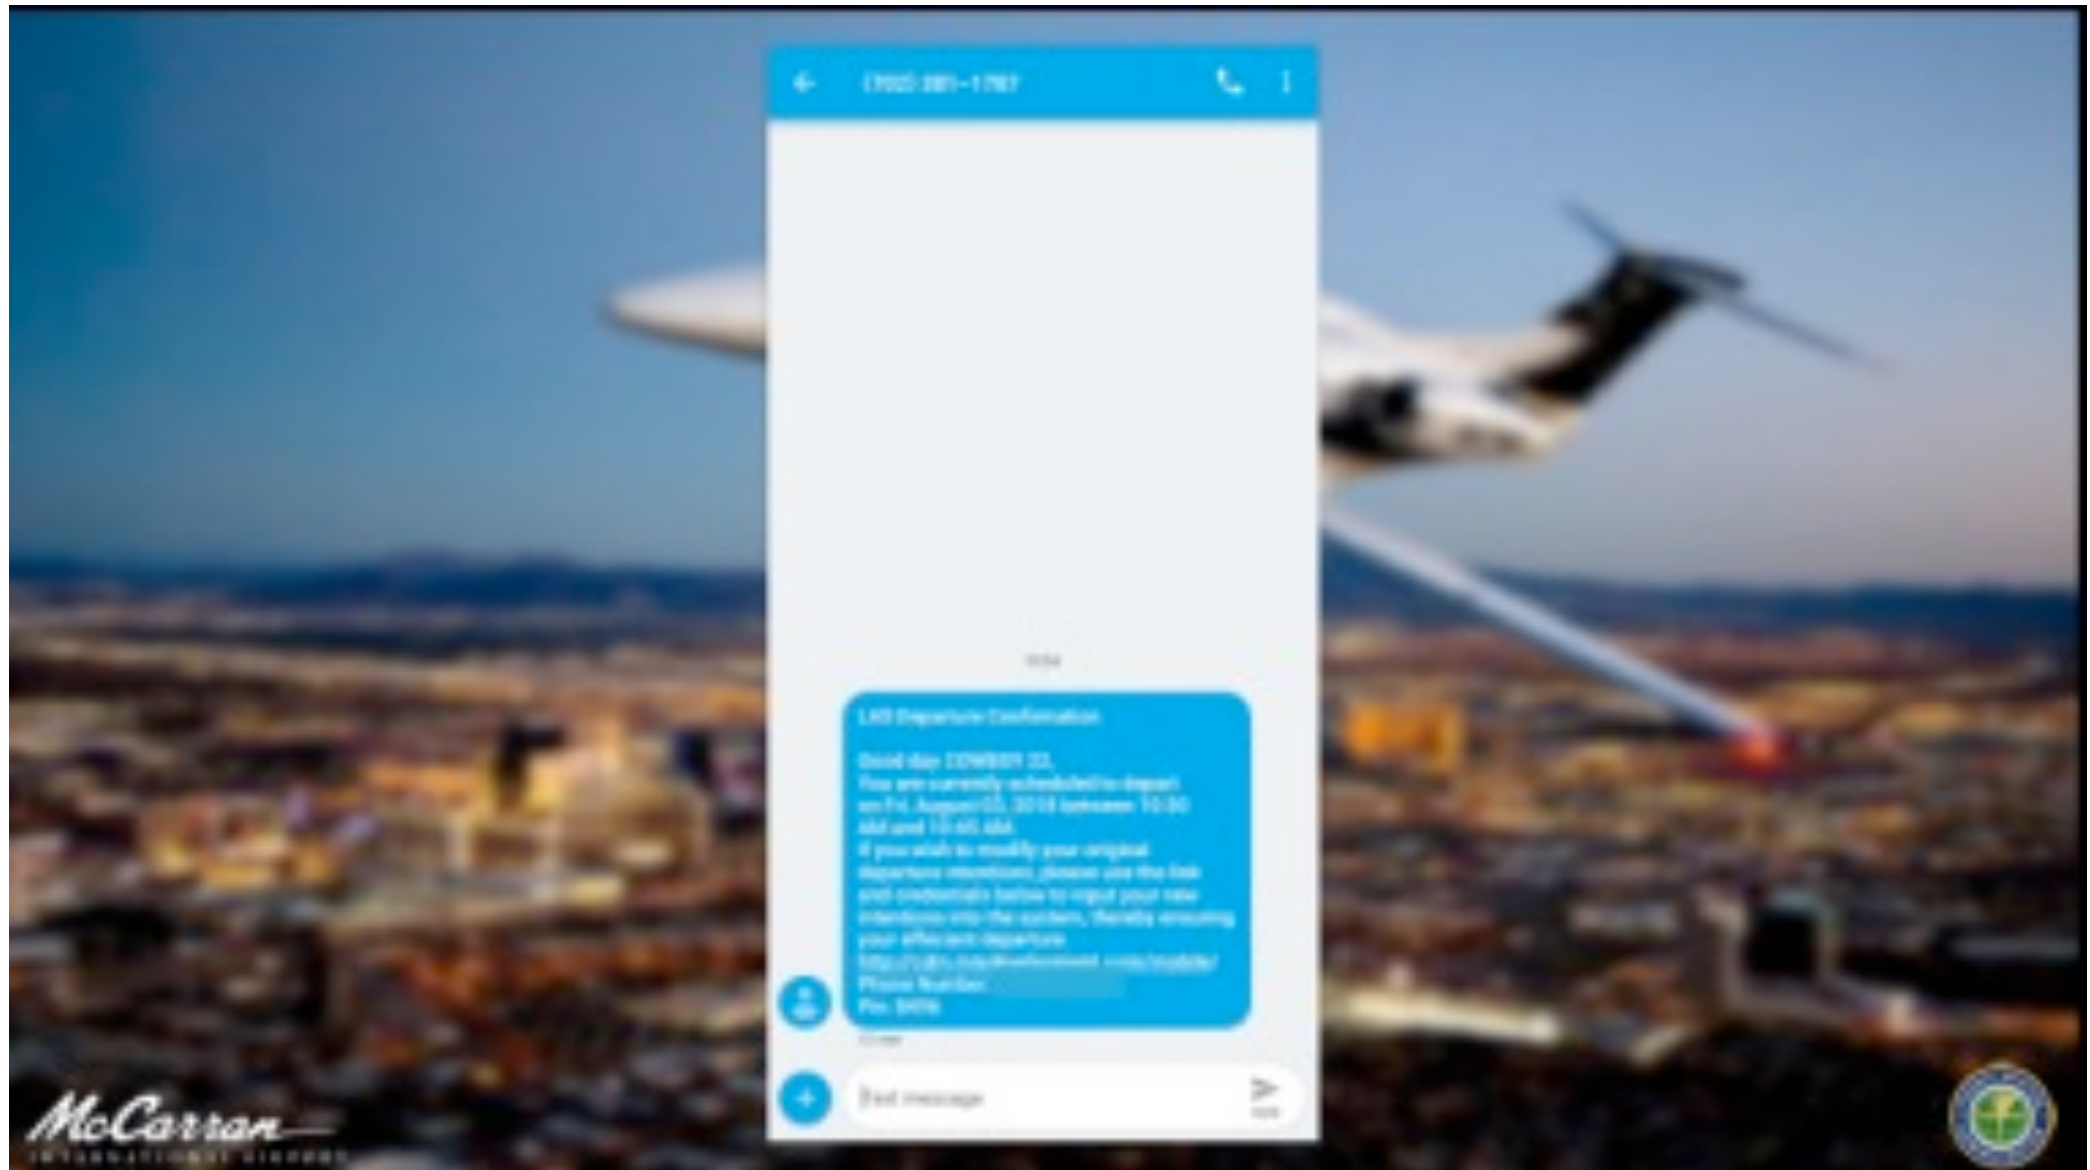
(702) 381-1787

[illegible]

LAS Departure Confirmation

Good day COWBOY 22,
You are currently scheduled to depart on Fri, August 03, 2018 between 10:30 AM and 10:45 AM.
If you wish to modify your original departure intentions, please use the link and credentials below to input your new intentions into the system, thereby ensuring your efficient departure.
http://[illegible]/mobile/
Phone Number: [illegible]
Pin: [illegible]

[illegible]

Text message

McCarran
INTERNATIONAL AIRPORT